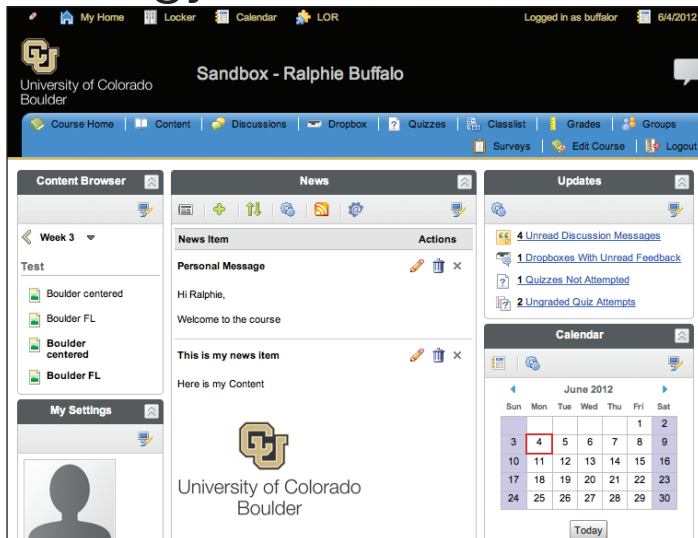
My Home Locker Calendar LOR Logged in as buffalor 6/4/2012

University of Colorado Boulder

Sandbox - Ralphie Buffalo

Course Home | Content | Discussions | Dropbox | Quizzes | Classlist | Grades | Groups | Surveys | Edit Course | Logout

Content Browser

Week 3

Test

Boulder centered

Boulder FL

Boulder centered

Boulder FL

My Settings

News

| News Item | Actions |
|---|---|
| Personal Message | |

Hi Ralphie,

Welcome to the course

This is my news item

Here is my Content

University of Colorado Boulder

Updates

4 Unread Discussion Messages

1 Dropboxes With Unread Feedback

1 Quizzes Not Attempted

2 Ungraded Quiz Attempts

Calendar

June 2012

| Sun | Mon | Tue | Wed | Thu | Fri | Sat |
|---|---|---|---|---|---|---|
| | | | | | 1 | 2 |
| 3 | 4 | 5 | 6 | 7 | 8 | 9 |
| 10 | 11 | 12 | 13 | 14 | 15 | 16 |
| 17 | 18 | 19 | 20 | 21 | 22 | 23 |
| 24 | 25 | 26 | 27 | 28 | 29 | 30 |

Today